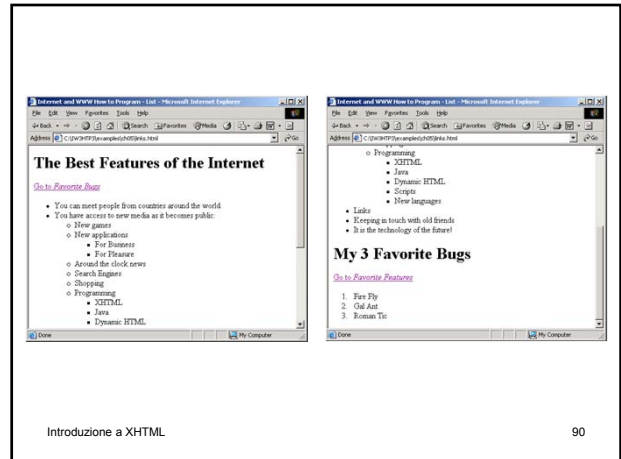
Internet and WWW How to Program - List - Microsoft Internet Explorer

File Edit View Favorites Tools Help

Back Search Favorites Media

Address C:\IW3HTP3\examples\ch05\links.html Go

# The Best Features of the Internet

Go to Favorite Bugs

- You can meet people from countries around the world.
- You have access to new media as it becomes public:
  - New games
  - New applications
    - For Business
    - For Pleasure
  - Around the clock news
  - Search Engines
  - Shopping
  - Programming
    - XHTML
    - Java
    - Dynamic HTML

Done My Computer

Internet and WWW How to Program - List - Microsoft Internet Explorer

File Edit View Favorites Tools Help

Back Search Favorites Media

Address C:\IW3HTP3\examples\ch05\links.html Go

- Programming
  - XHTML
  - Java
  - Dynamic HTML
  - Scripts
  - New languages
- Links
- Keeping in touch with old friends
- It is the technology of the future!

# My 3 Favorite Bugs

Go to Favorite Features

1. Fire Fly
2. Gal Ant
3. Roman Tic

Done My Computer

Introduzione a XHTML

90